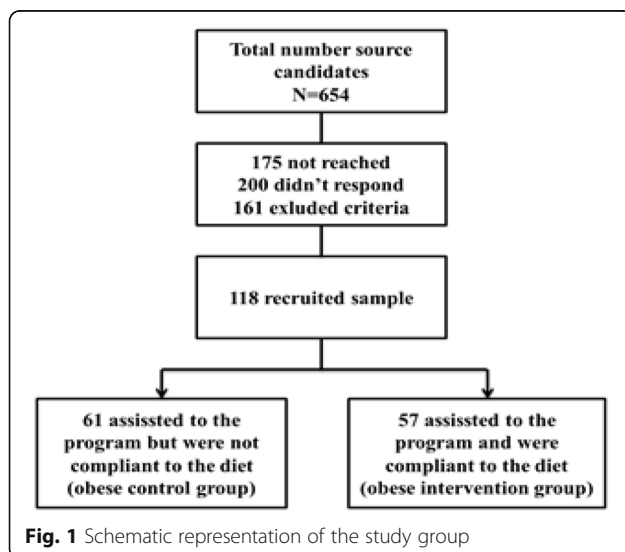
Total number source candidates
N=654

175 not reached
200 didn't respond
161 exluded criteria

118 recruited sample

61 assissted to the program but were not compliant to the diet (obese control group)

57 assissted to the program and were compliant to the diet (obese intervention group)

Fig. 1 Schematic representation of the study group